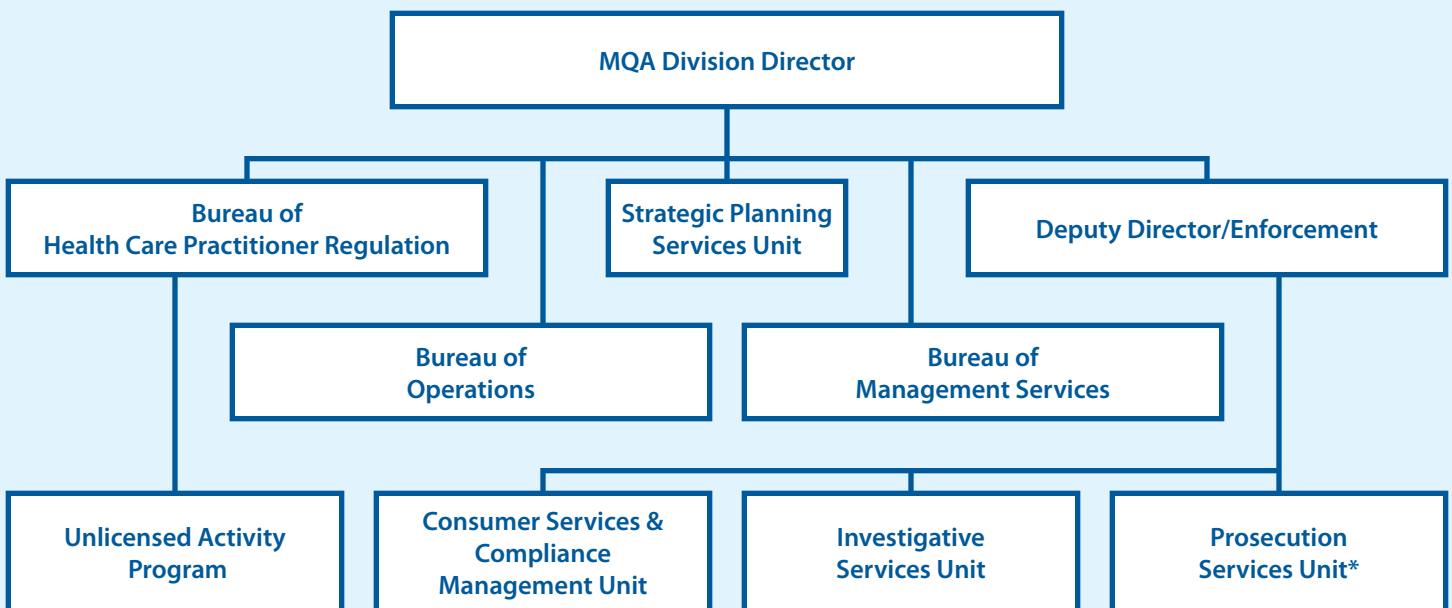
MQA Division Director

Bureau of Health Care Practitioner Regulation

Strategic Planning Services Unit

Deputy Director/Enforcement

Bureau of Operations

Bureau of Management Services

Unlicensed Activity Program

Consumer Services & Compliance Management Unit

Investigative Services Unit

Prosecution Services Unit*